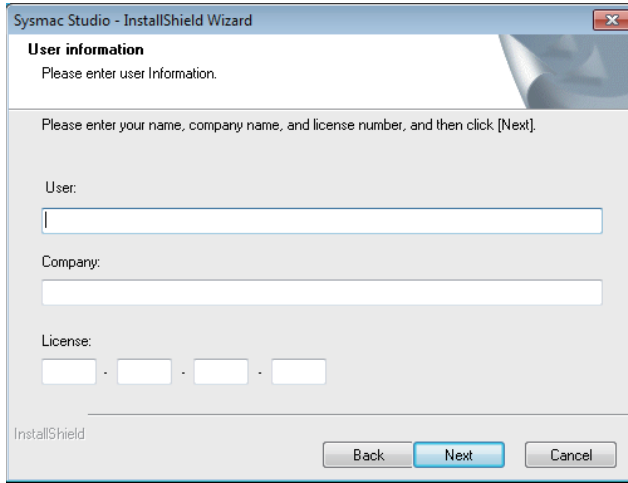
Sysmac Studio - InstallShield Wizard

User information

Please enter user Information.

Please enter your name, company name, and license number, and then click [Next].

User:

Company:

License:

- - -

InstallShield

Back Next Cancel